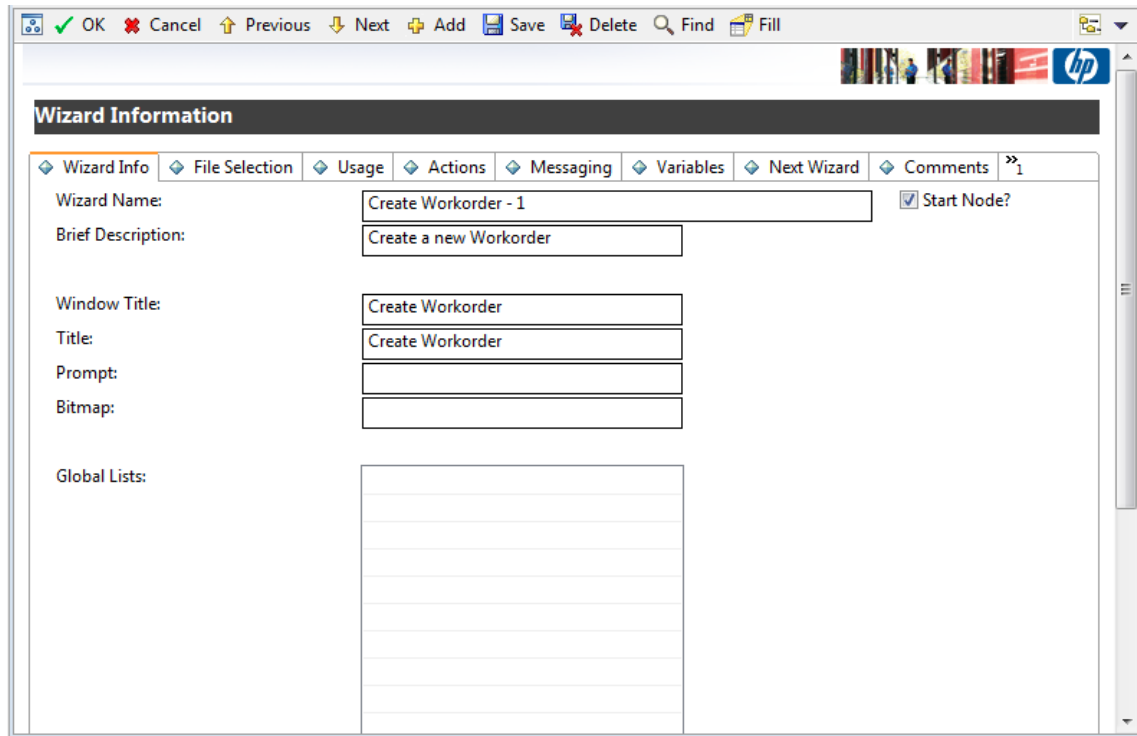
OK Cancel Previous Next Add Save Delete Find Fill

hp

Wizard Information

Wizard Info | File Selection | Usage | Actions | Messaging | Variables | Next Wizard | Comments | »1

Wizard Name: Create Workorder - 1

Start Node?

Brief Description: Create a new Workorder

Window Title: Create Workorder

Title: Create Workorder

Prompt:

Bitmap:

Global Lists: